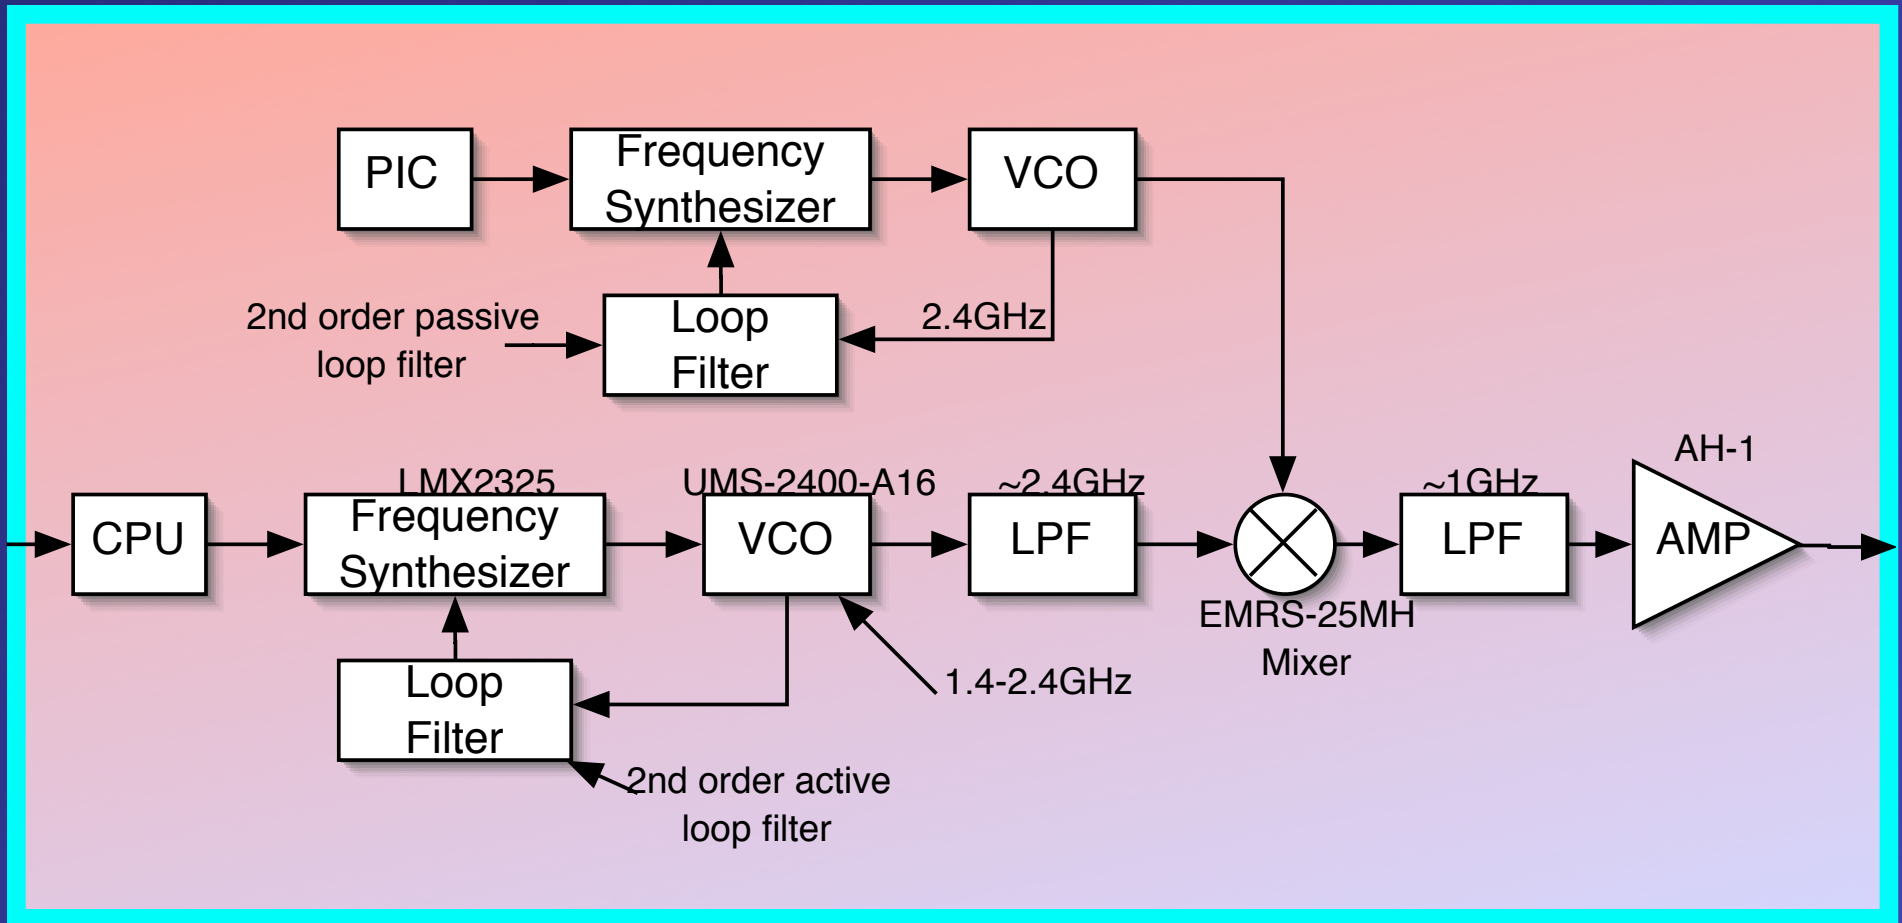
PIC

Frequency Synthesizer

VCO

2nd order passive loop filter

Loop Filter

2.4GHz

AH-1

LMX2325

UMS-2400-A16

~2.4GHz

~1GHz

CPU

Frequency Synthesizer

VCO

LPF

LPF

AMP

EMRS-25MH Mixer

Loop Filter

1.4-2.4GHz

2nd order active loop filter